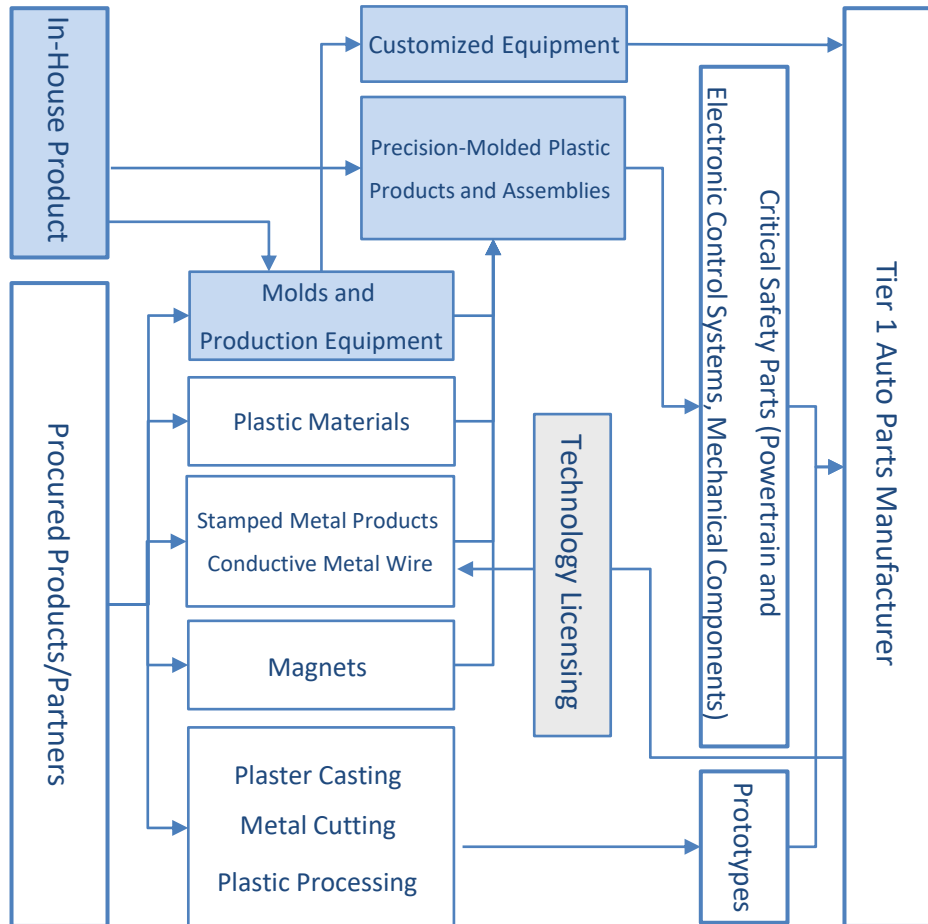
In-House Product

Customized Equipment

Precision-Molded Plastic Products and Assemblies

Critical Safety Parts (Powertrain and Electronic Control Systems, Mechanical Components)

Tier 1 Auto Parts Manufacturer

Molds and Production Equipment

Plastic Materials

Stamped Metal Products
Conductive Metal Wire

Magnets

Technology Licensing

Procured Products/Partners

Plaster Casting
Metal Cutting
Plastic Processing

Prototypes